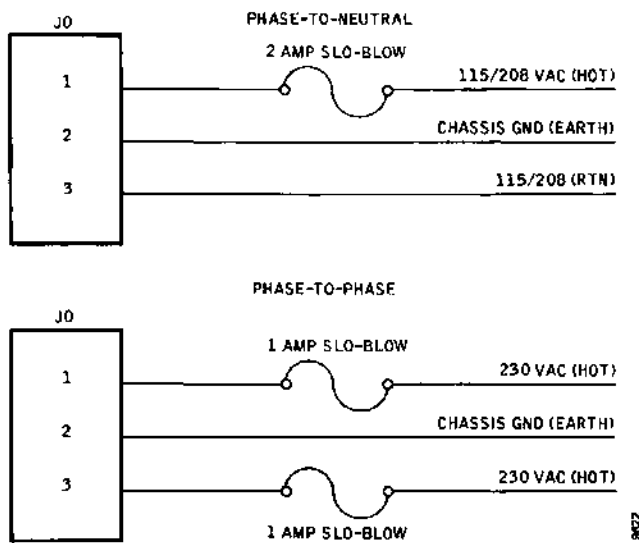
J0

PHASE-TO-NEUTRAL

2 AMP SLO-BLOW

1

115/208 VAC (HOT)

2

CHASSIS GND (EARTH)

3

115/208 (RTN)

PHASE-TO-PHASE

J0

1 AMP SLO-BLOW

1

230 VAC (HOT)

2

CHASSIS GND (EARTH)

3

230 VAC (HOT)

1 AMP SLO-BLOW

9822